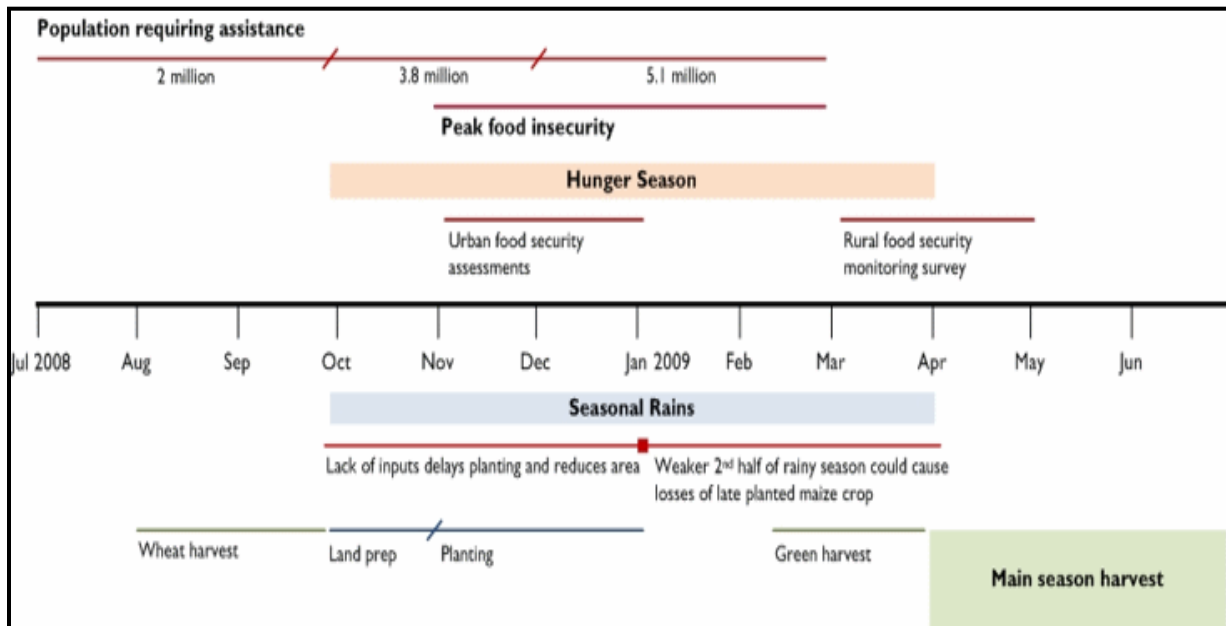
Population requiring assistance

2 million

3.8 million

5.1 million

Peak food insecurity

Hunger Season

Urban food security assessments

Rural food security monitoring survey

Jul 2008 | Aug | Sep | Oct | Nov | Dec | Jan 2009 | Feb | Mar | Apr | May | Jun

Seasonal Rains

Lack of inputs delays planting and reduces area

Weaker 2$^{nd}$ half of rainy season could cause losses of late planted maize crop

Wheat harvest

Land prep

Planting

Green harvest

Main season harvest